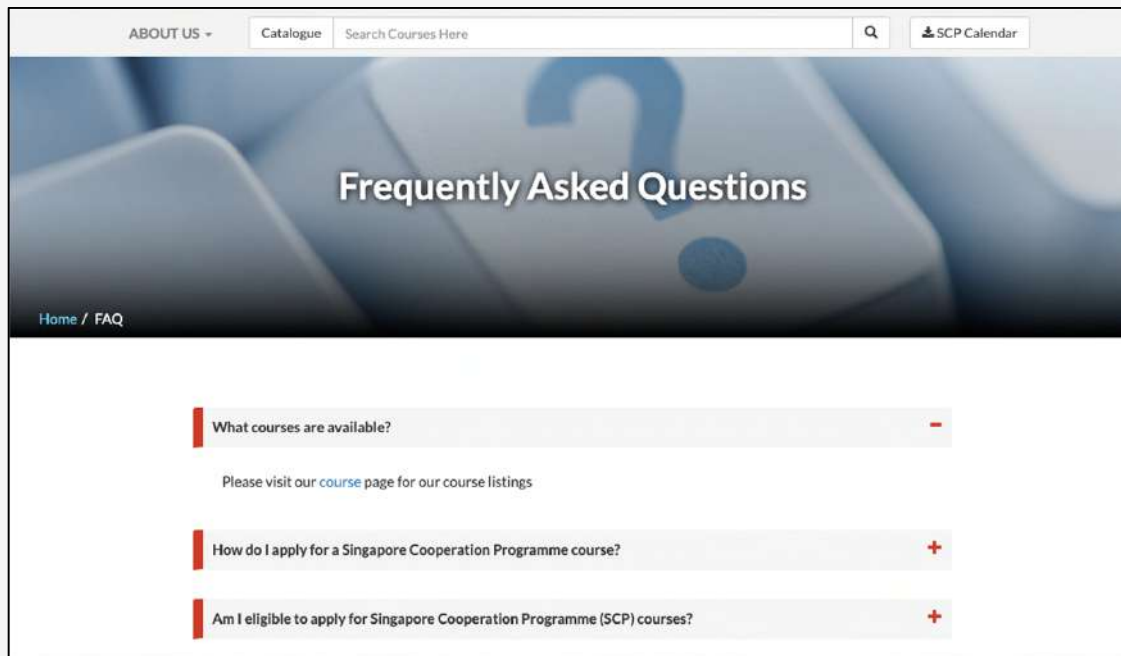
ABOUT US ▾ Catalogue Search Courses Here SCP Calendar

Frequently Asked Questions

Home / FAQ

What courses are available? −

Please visit our course page for our course listings

How do I apply for a Singapore Cooperation Programme course? +

Am I eligible to apply for Singapore Cooperation Programme (SCP) courses? +